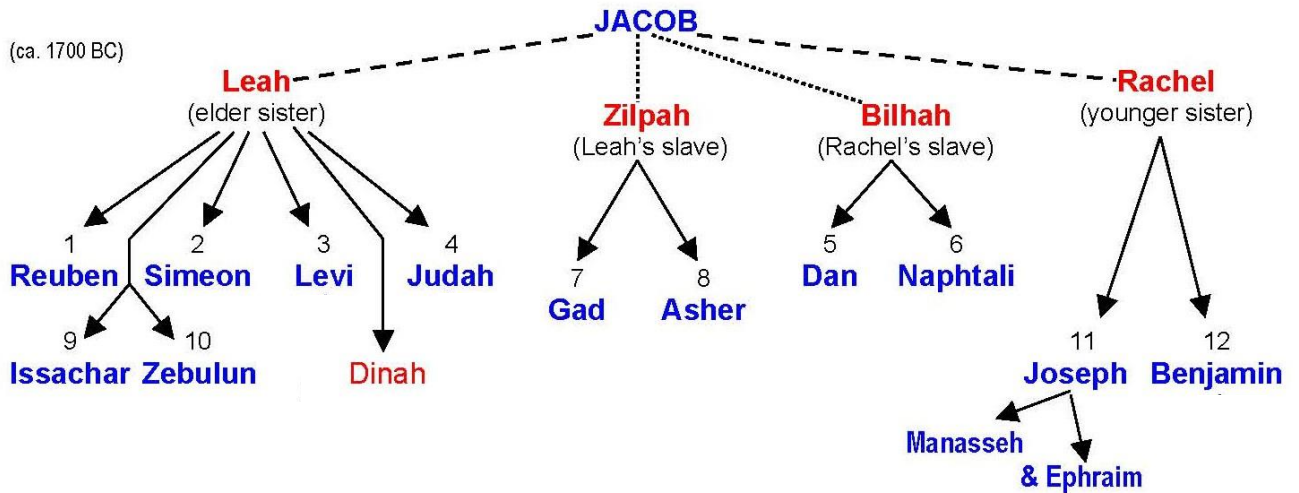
JACOB

(ca. 1700 BC)

Leah
(elder sister)

Zilpah
(Leah's slave)

Bilhah
(Rachel's slave)

Rachel
(younger sister)

1
Reuben

2
Simeon

3
Levi

4
Judah

7
Gad

8
Asher

5
Dan

6
Naphtali

9
Issachar

10
Zebulun

Dinah

11
Joseph

12
Benjamin

Manasseh
& Ephraim